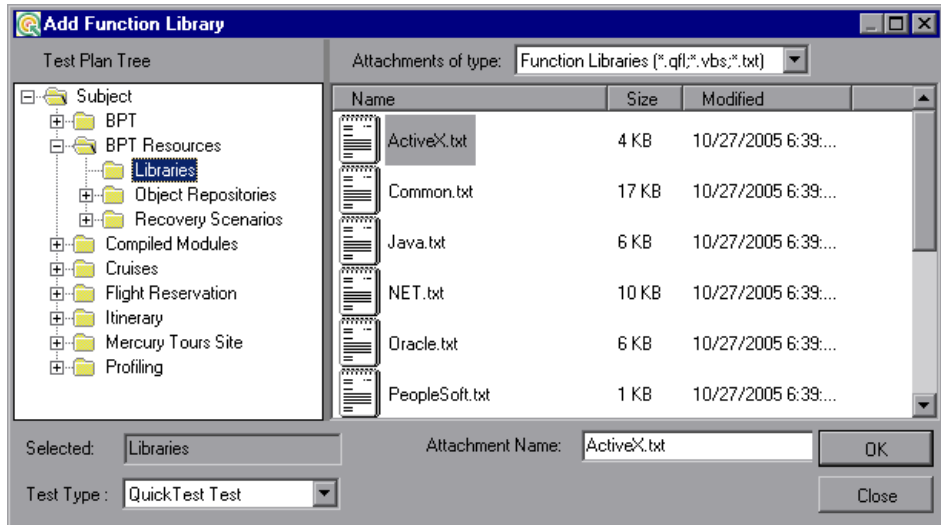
Add Function Library

Test Plan Tree

Subject
BPT
BPT Resources
Libraries
Object Repositories
Recovery Scenarios
Compiled Modules
Cruises
Flight Reservation
Itinerary
Mercury Tours Site
Profiling

Attachments of type: Function Libraries (*.qfl;*.vbs;*.txt)

| Name | Size | Modified |
|---|---|---|
| ActiveX.txt | 4 KB | 10/27/2005 6:39:... |
| Common.txt | 17 KB | 10/27/2005 6:39:... |
| Java.txt | 6 KB | 10/27/2005 6:39:... |
| NET.txt | 10 KB | 10/27/2005 6:39:... |
| Oracle.txt | 6 KB | 10/27/2005 6:39:... |
| PeopleSoft.txt | 1 KB | 10/27/2005 6:39:... |

Selected: Libraries

Attachment Name: ActiveX.txt

OK

Test Type : QuickTest Test

Close